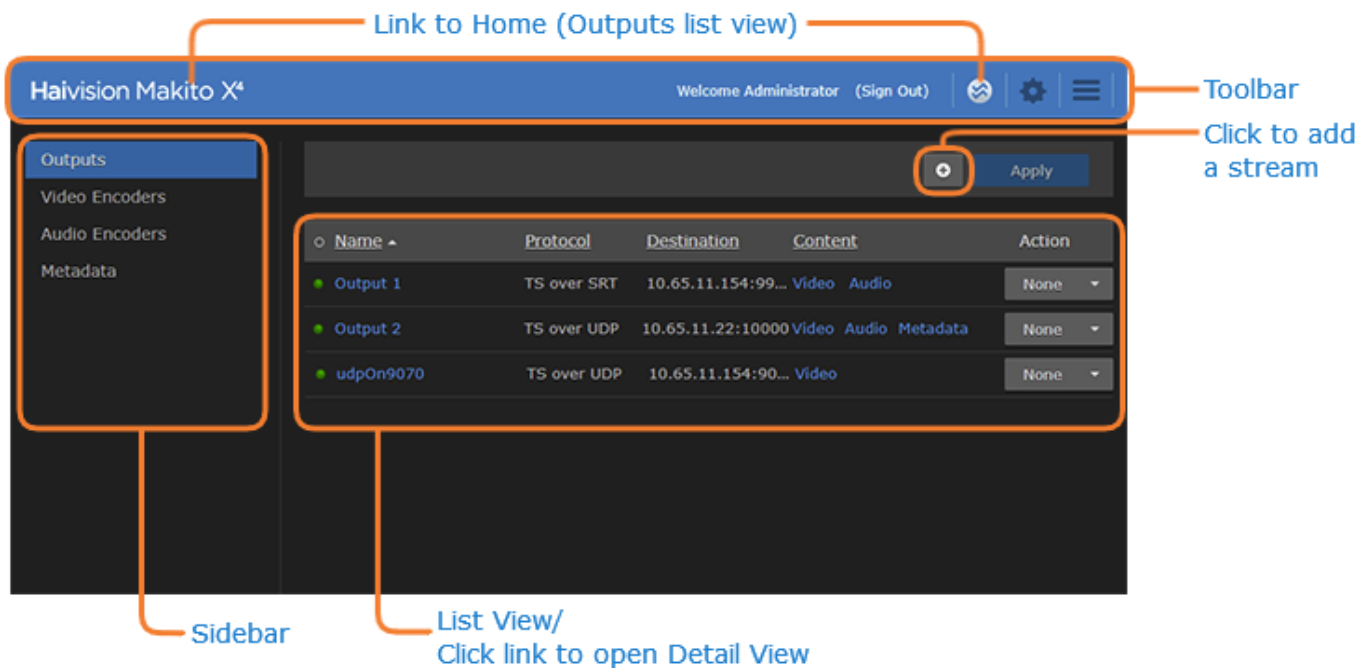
Link to Home (Outputs list view)

Haivision Makito X⁴

Welcome Administrator (Sign Out)

Toolbar

Click to add a stream

Outputs
Video Encoders
Audio Encoders
Metadata

Apply

| Name ▴ | Protocol | Destination | Content | Action |
|---|---|---|---|---|
| Output 1 | TS over SRT | 10.65.11.154:99... | Video Audio | None |
| Output 2 | TS over UDP | 10.65.11.22:10000 | Video Audio Metadata | None |
| udpOn9070 | TS over UDP | 10.65.11.154:90... | Video | None |

Sidebar

List View/
Click link to open Detail View